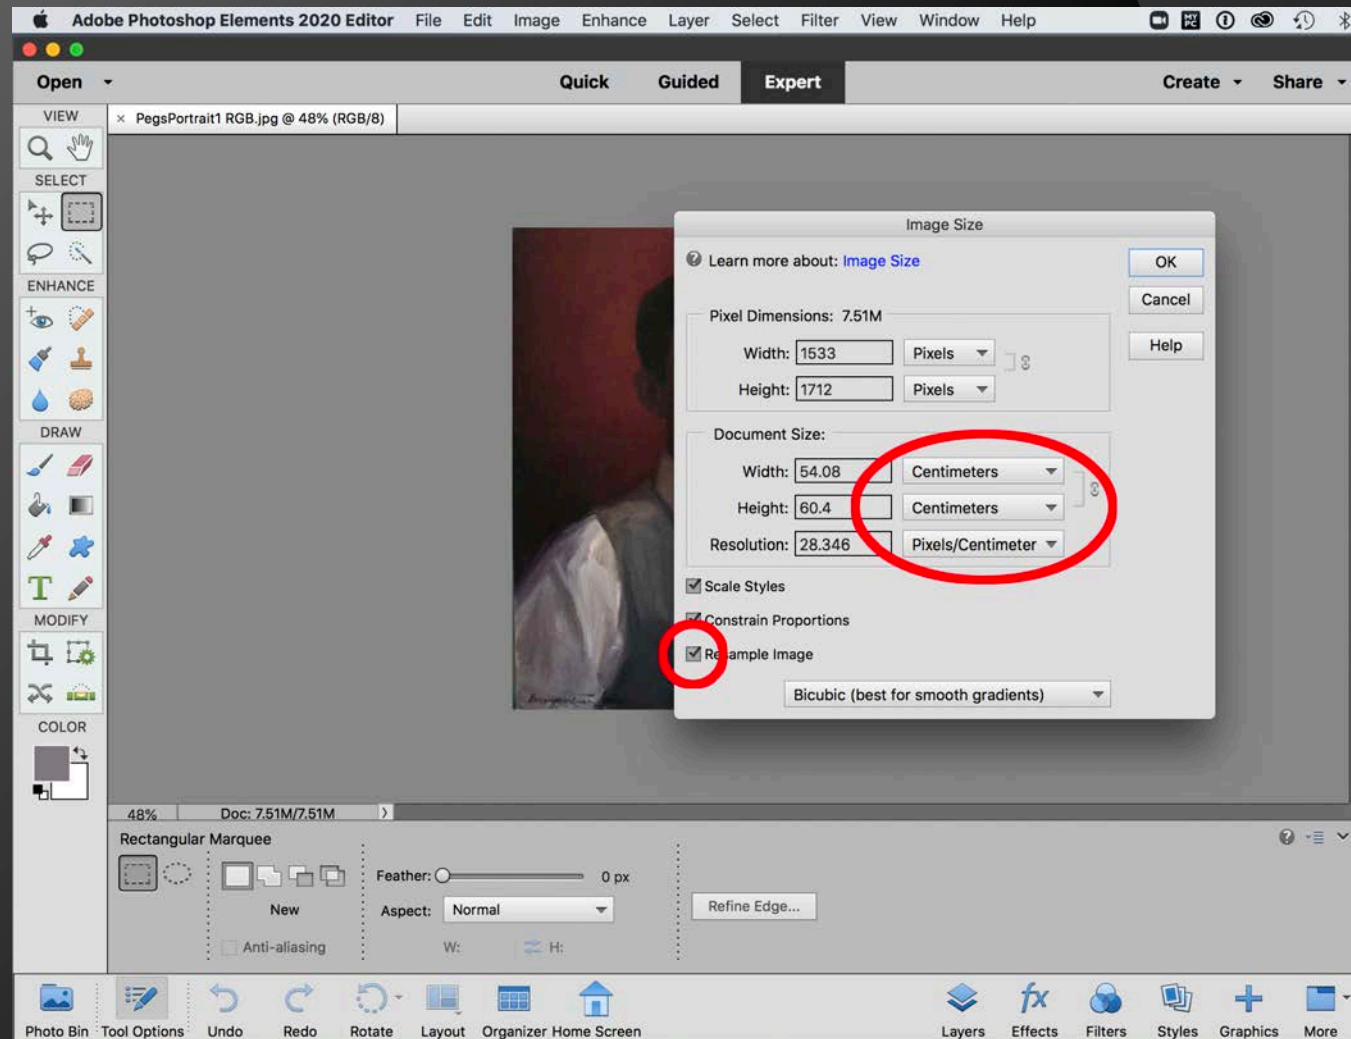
Adobe Photoshop Elements 2020 Editor File Edit Image Enhance Layer Select Filter View Window Help

Open Quick Guided Expert Create Share

VIEW
SELECT
ENHANCE
DRAW
MODIFY
COLOR

× PegsPortrait1 RGB.jpg @ 48% (RGB/8)

Image Size

Learn more about: Image Size

OK
Cancel
Help

Pixel Dimensions: 7.51M
Width: 1533 Pixels
Height: 1712 Pixels

Document Size:
Width: 54.08 Centimeters
Height: 60.4 Centimeters
Resolution: 28.346 Pixels/Centimeter

Scale Styles
Constrain Proportions
Resample Image

Bicubic (best for smooth gradients)

48% Doc: 7.51M/7.51M

Rectangular Marquee

Feather: 0 px
New
Aspect: Normal
Refine Edge...
Anti-aliasing
W: H:

Photo Bin Tool Options Undo Redo Rotate Layout Organizer Home Screen Layers Effects Filters Styles Graphics More